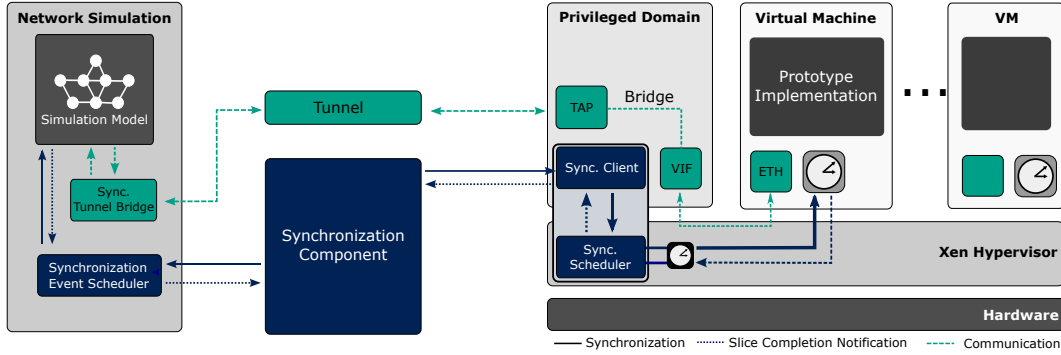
Network Simulation

Simulation Model

Sync. Tunnel Bridge

Synchronization Event Scheduler

Tunnel

Synchronization Component

Privileged Domain

TAP

Bridge

Sync. Client

VIF

Sync. Scheduler

Virtual Machine

Prototype Implementation

ETH

VM

Xen Hypervisor

Hardware

Synchronization

Slice Completion Notification

Communication